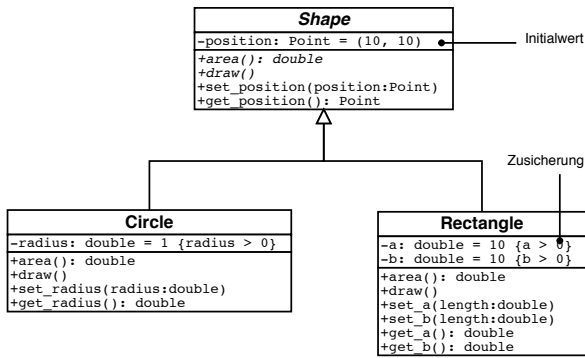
Shape

-position: Point = (10, 10)

Initialwert

+area(): double
+draw()
+set_position(position:Point)
+get_position(): Point

Zusicherung

Circle

-radius: double = 1 {radius > 0}

+area(): double
+draw()
+set_radius(radius:double)
+get_radius(): double

Rectangle

-a: double = 10 {a > 0}
-b: double = 10 {b > 0}

+area(): double
+draw()
+set_a(length:double)
+set_b(length:double)
+get_a(): double
+get_b(): double